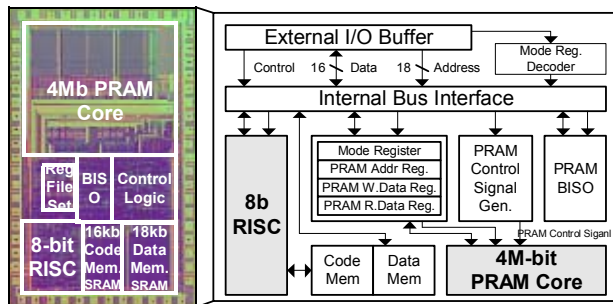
4Mb PRAM Core

Reg File Set

BISO

Control Logic

8-bit RISC

16kb Code Mem. SRAM

18kb Data Mem. SRAM

External I/O Buffer

Mode Reg. Decoder

Control 16 Data 18 Address

Internal Bus Interface

Mode Register
PRAM Addr Reg.
PRAM W.Data Reg.
PRAM R.Data Reg.

PRAM Control Signal Gen.

PRAM BISO

8b RISC

PRAM Control Siganl

Code Mem

Data Mem

4M-bit PRAM Core